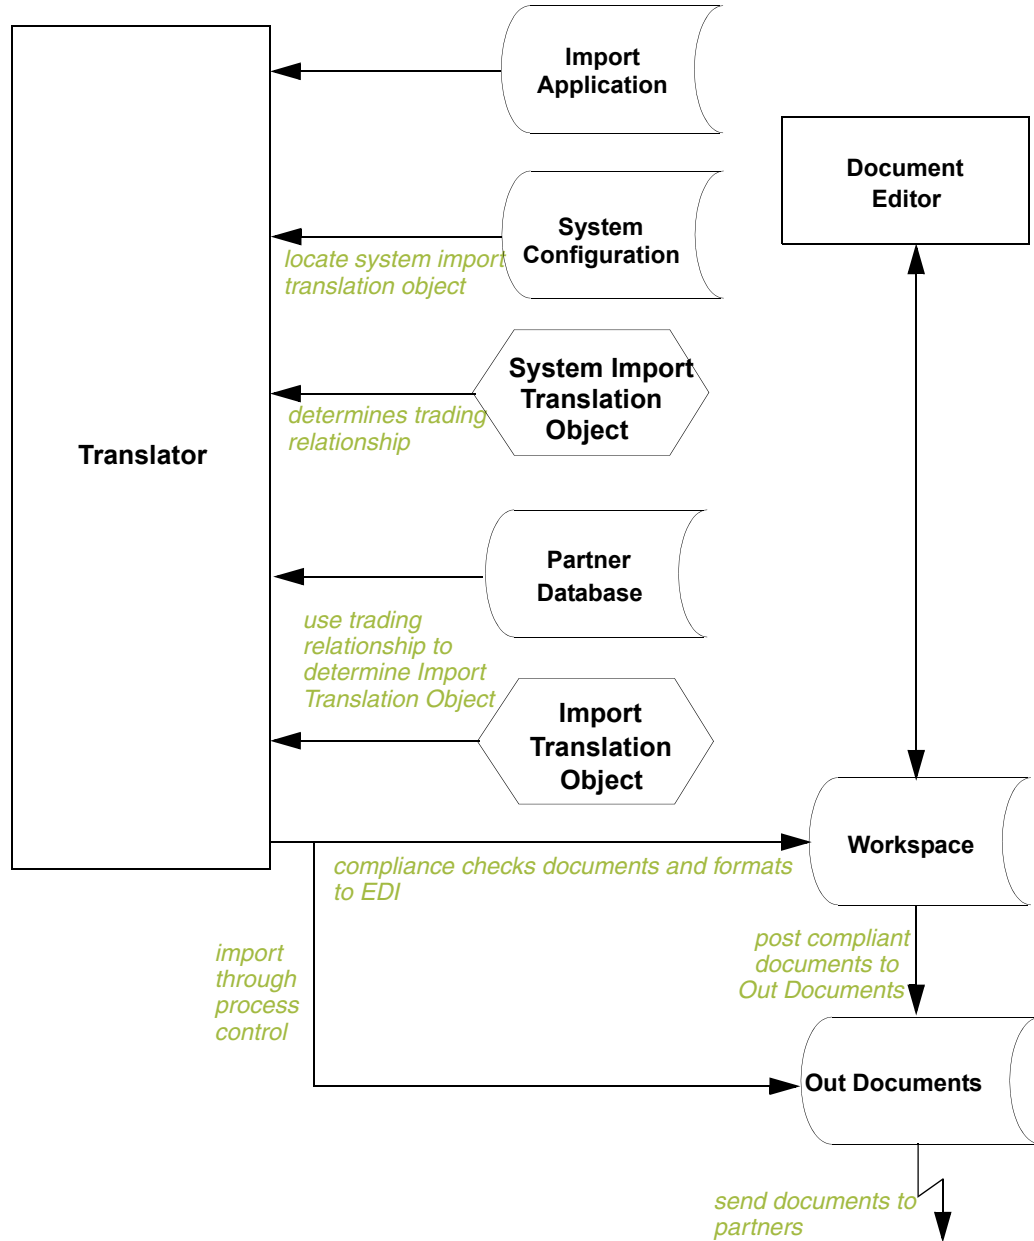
Import Application

Document Editor

System Configuration

locate system import translation object

System Import Translation Object

determines trading relationship

Translator

Partner Database

use trading relationship to determine Import Translation Object

Import Translation Object

Workspace

compliance checks documents and formats to EDI

import through process control

post compliant documents to Out Documents

Out Documents

send documents to partners